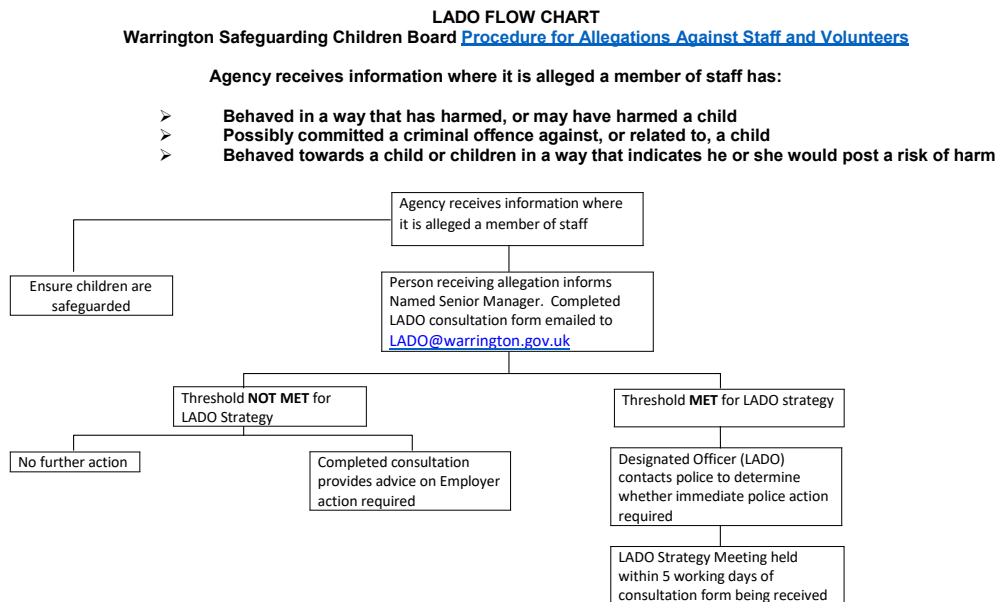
LADO FLOW CHART
Warrington Safeguarding Children Board Procedure for Allegations Against Staff and Volunteers

Agency receives information where it is alleged a member of staff has:

- Behaved in a way that has harmed, or may have harmed a child
- Possibly committed a criminal offence against, or related to, a child
- Behaved towards a child or children in a way that indicates he or she would post a risk of harm

Agency receives information where it is alleged a member of staff

Ensure children are safeguarded

Person receiving allegation informs Named Senior Manager. Completed LADO consultation form emailed to LADO@warrington.gov.uk

Threshold NOT MET for LADO Strategy

Threshold MET for LADO strategy

No further action

Completed consultation provides advice on Employer action required

Designated Officer (LADO) contacts police to determine whether immediate police action required

LADO Strategy Meeting held within 5 working days of consultation form being received